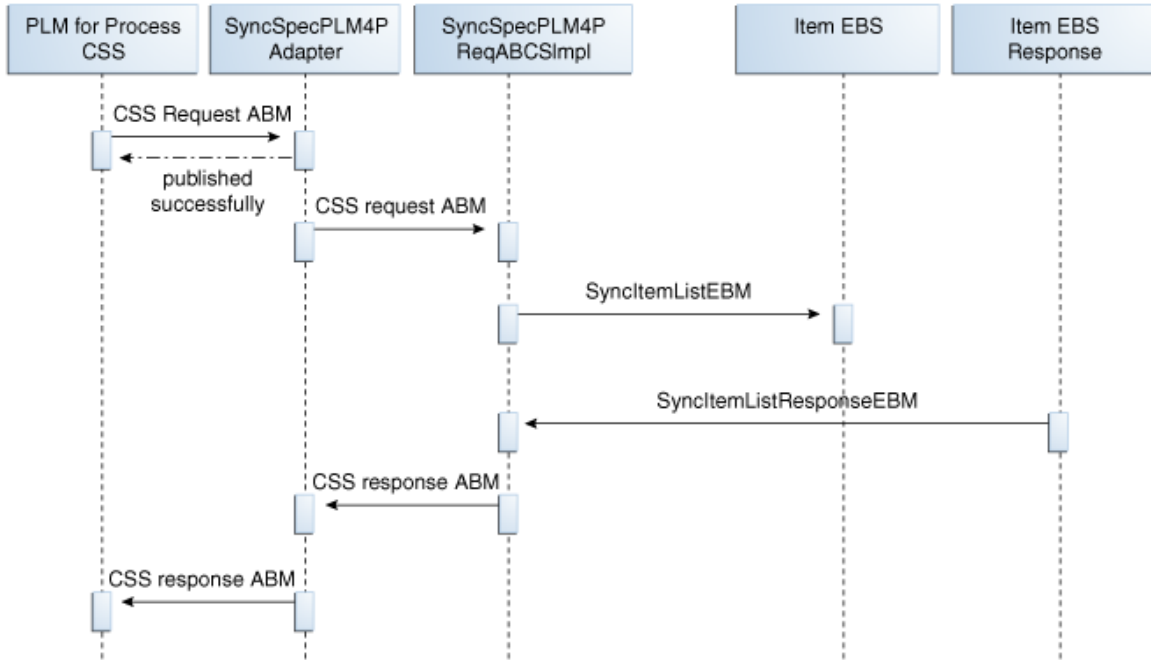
PLM for Process CSS

SyncSpecPLM4P Adapter

SyncSpecPLM4P ReqABCSImpl

Item EBS

Item EBS Response

CSS Request ABM

published successfully

CSS request ABM

SyncItemListEBM

SyncItemListResponseEBM

CSS response ABM

CSS response ABM